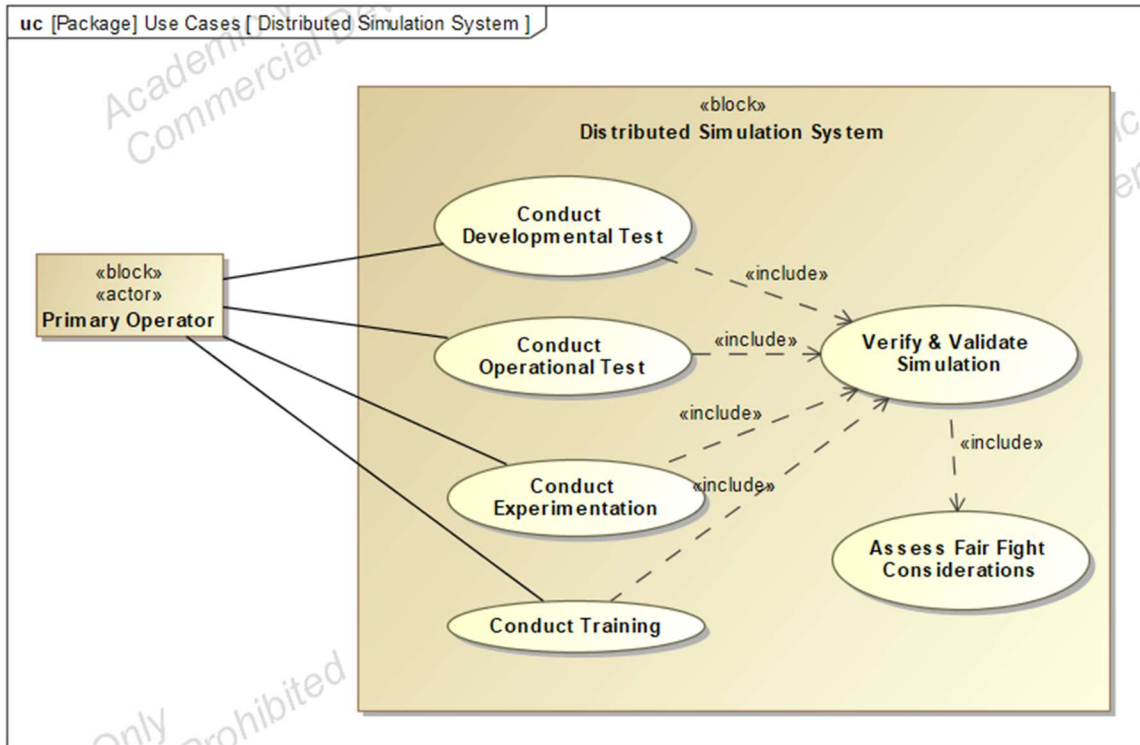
uc [Package] Use Cases [ Distributed Simulation System ]

Academic
Commercial

«block»
Distributed Simulation System

«block»
«actor»
Primary Operator

Conduct Developmental Test

Conduct Operational Test

Conduct Experimentation

Conduct Training

Verify & Validate Simulation

Assess Fair Fight Considerations

«include»

«include»

«include»

«include»

«include»

Only
Prohibited